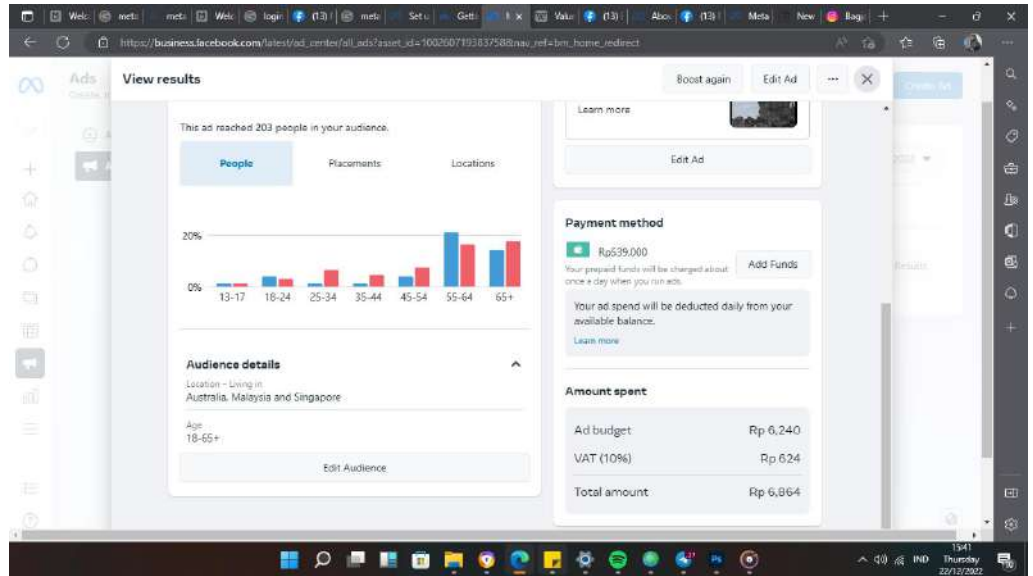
Welc | meta | meta | Welc | login | (13) | meta | Set u | Getti | | Value | (13) | Abou | (13) | Meta | New | Bagu | +

https://business.facebook.com/latest/ad_center/all_ads?asset_id=100260719383758&nav_ref=bm_home_redirect

Ads

View results

Boost again

Edit Ad

···

This ad reached 203 people in your audience.

People

Placements

Locations

20%

0%

13-17

18-24

25-34

35-44

45-54

55-64

65+

Audience details

Location – Living in

Australia, Malaysia and Singapore

Age

18-65+

Edit Audience

Learn more

Edit Ad

Payment method

Rp539.000

Your prepaid funds will be charged about once a day when you run ads.

Add Funds

Your ad spend will be deducted daily from your available balance.

Learn more

Amount spent

| Ad budget | Rp 6,240 |
|---|---|
| VAT (10%) | Rp 624 |
| Total amount | Rp 6,864 |

Create Ad

Results

IND

15:41

Thursday

22/12/2022